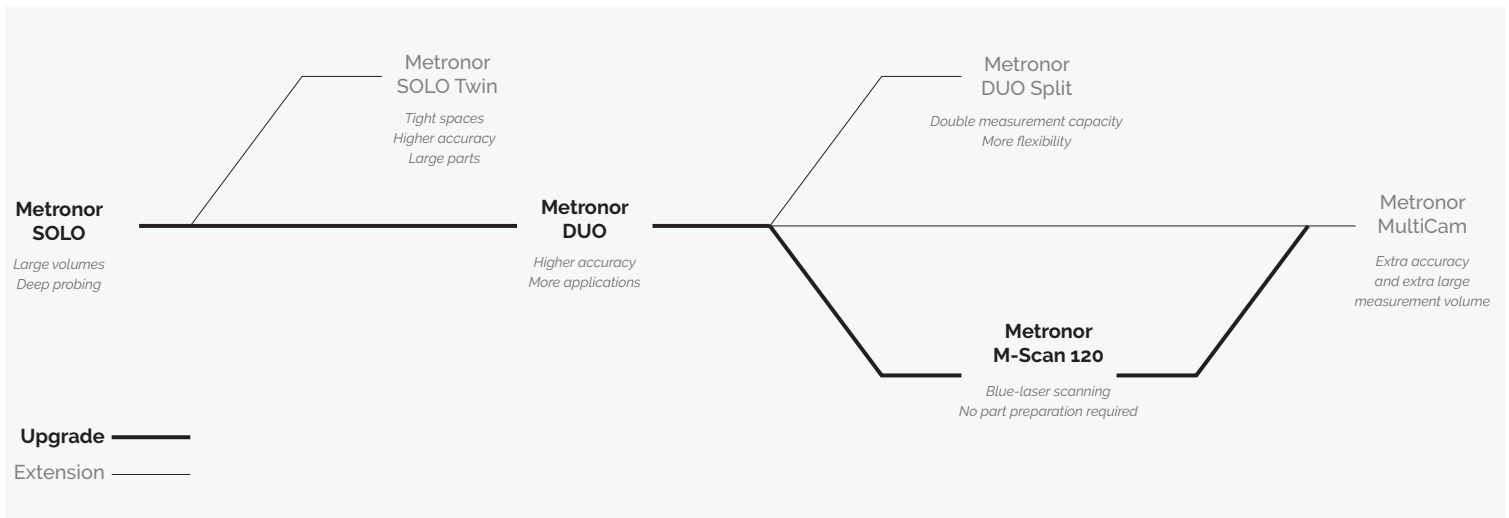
Metronor
SOLO Twin

Tight spaces
Higher accuracy
Large parts

Metronor
DUO Split

Double measurement capacity
More flexibility

Metronor
SOLO

Large volumes
Deep probing

Metronor
DUO

Higher accuracy
More applications

Metronor
MultiCam

Extra accuracy
and extra large
measurement volume

Metronor
M-Scan 120

Blue-laser scanning
No part preparation required

Upgrade

Extension